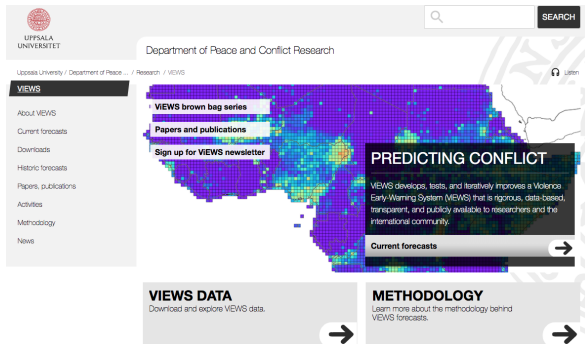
UPPSALA UNIVERSITET

SEARCH

Department of Peace and Conflict Research

Uppsala University / Department of Peace ... / Research / VIEWS

Listen

VIEWS

About VIEWS

Current forecasts

Downloads

Historic forecasts

Papers, publications

Activities

Methodology

News

ViEWS brown bag series

Papers and publications

Sign up for ViEWS newsletter

PREDICTING CONFLICT

VIEWS develops, tests, and iteratively improves a Violence Early-Warning System (ViEWS) that is rigorous, data-based, transparent, and publicly available to researchers and the international community.

Current forecasts

VIEWS DATA

Download and explore VIEWS data.

METHODOLOGY

Learn more about the methodology behind VIEWS forecasts.